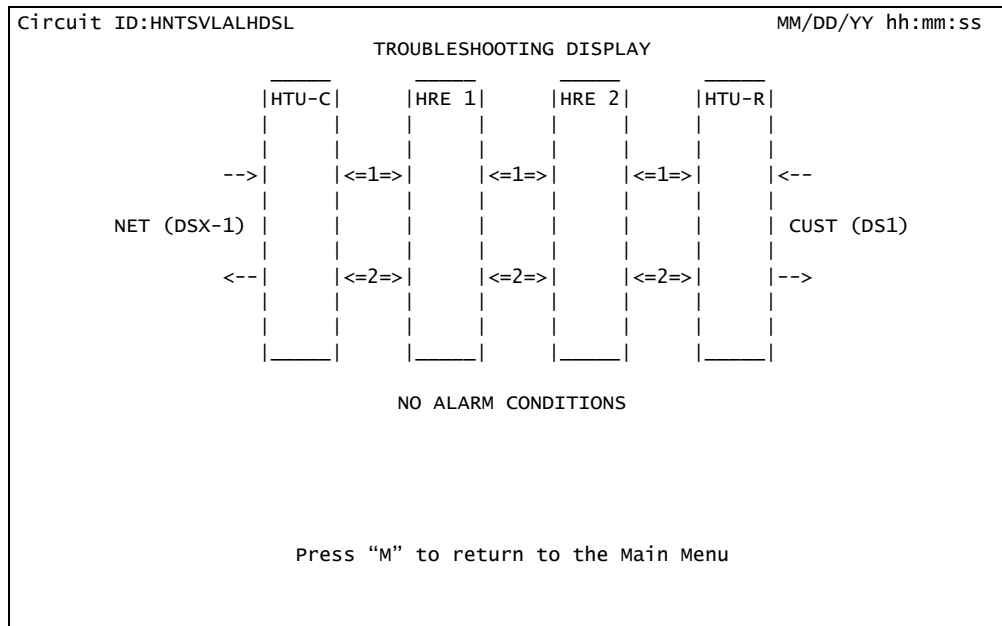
Circuit ID:HNTSVLALHDSL MM/DD/YY hh:mm:ss

TROUBLESHOOTING DISPLAY

HTU-C HRE 1 HRE 2 HTU-R

--> <=1=> <=1=> <=1=> <--

NET (DSX-1) CUST (DS1)

<-- <=2=> <=2=> <=2=> -->

NO ALARM CONDITIONS

Press “M” to return to the Main Menu